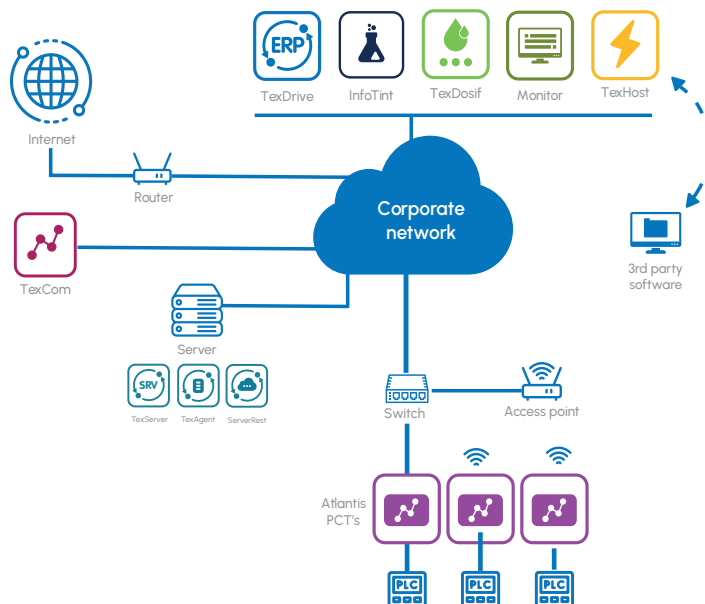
ERP
TexDrive
InfoTint
TexDosif
Monitor
TexHost

Internet

Router

Corporate network

TexCom

3rd party software

Server

SRV
TexServer
TexAgent
ServerRest

Switch

Access point

Atlantis PCT's

PLC
PLC
PLC